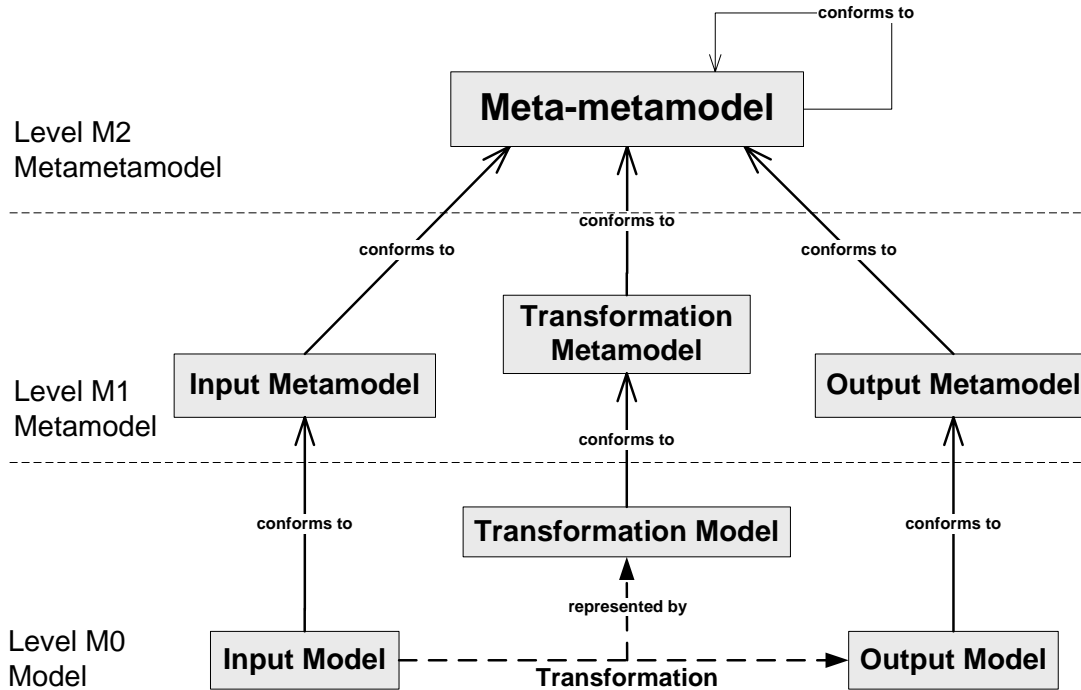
conforms to

Meta-metamodel

Level M2
Metametamodel

conforms to

conforms to

conforms to

Transformation Metamodel

Level M1
Metamodel

Input Metamodel

Output Metamodel

conforms to

conforms to

Transformation Model

conforms to

represented by

Level M0
Model

Input Model

Output Model

Transformation